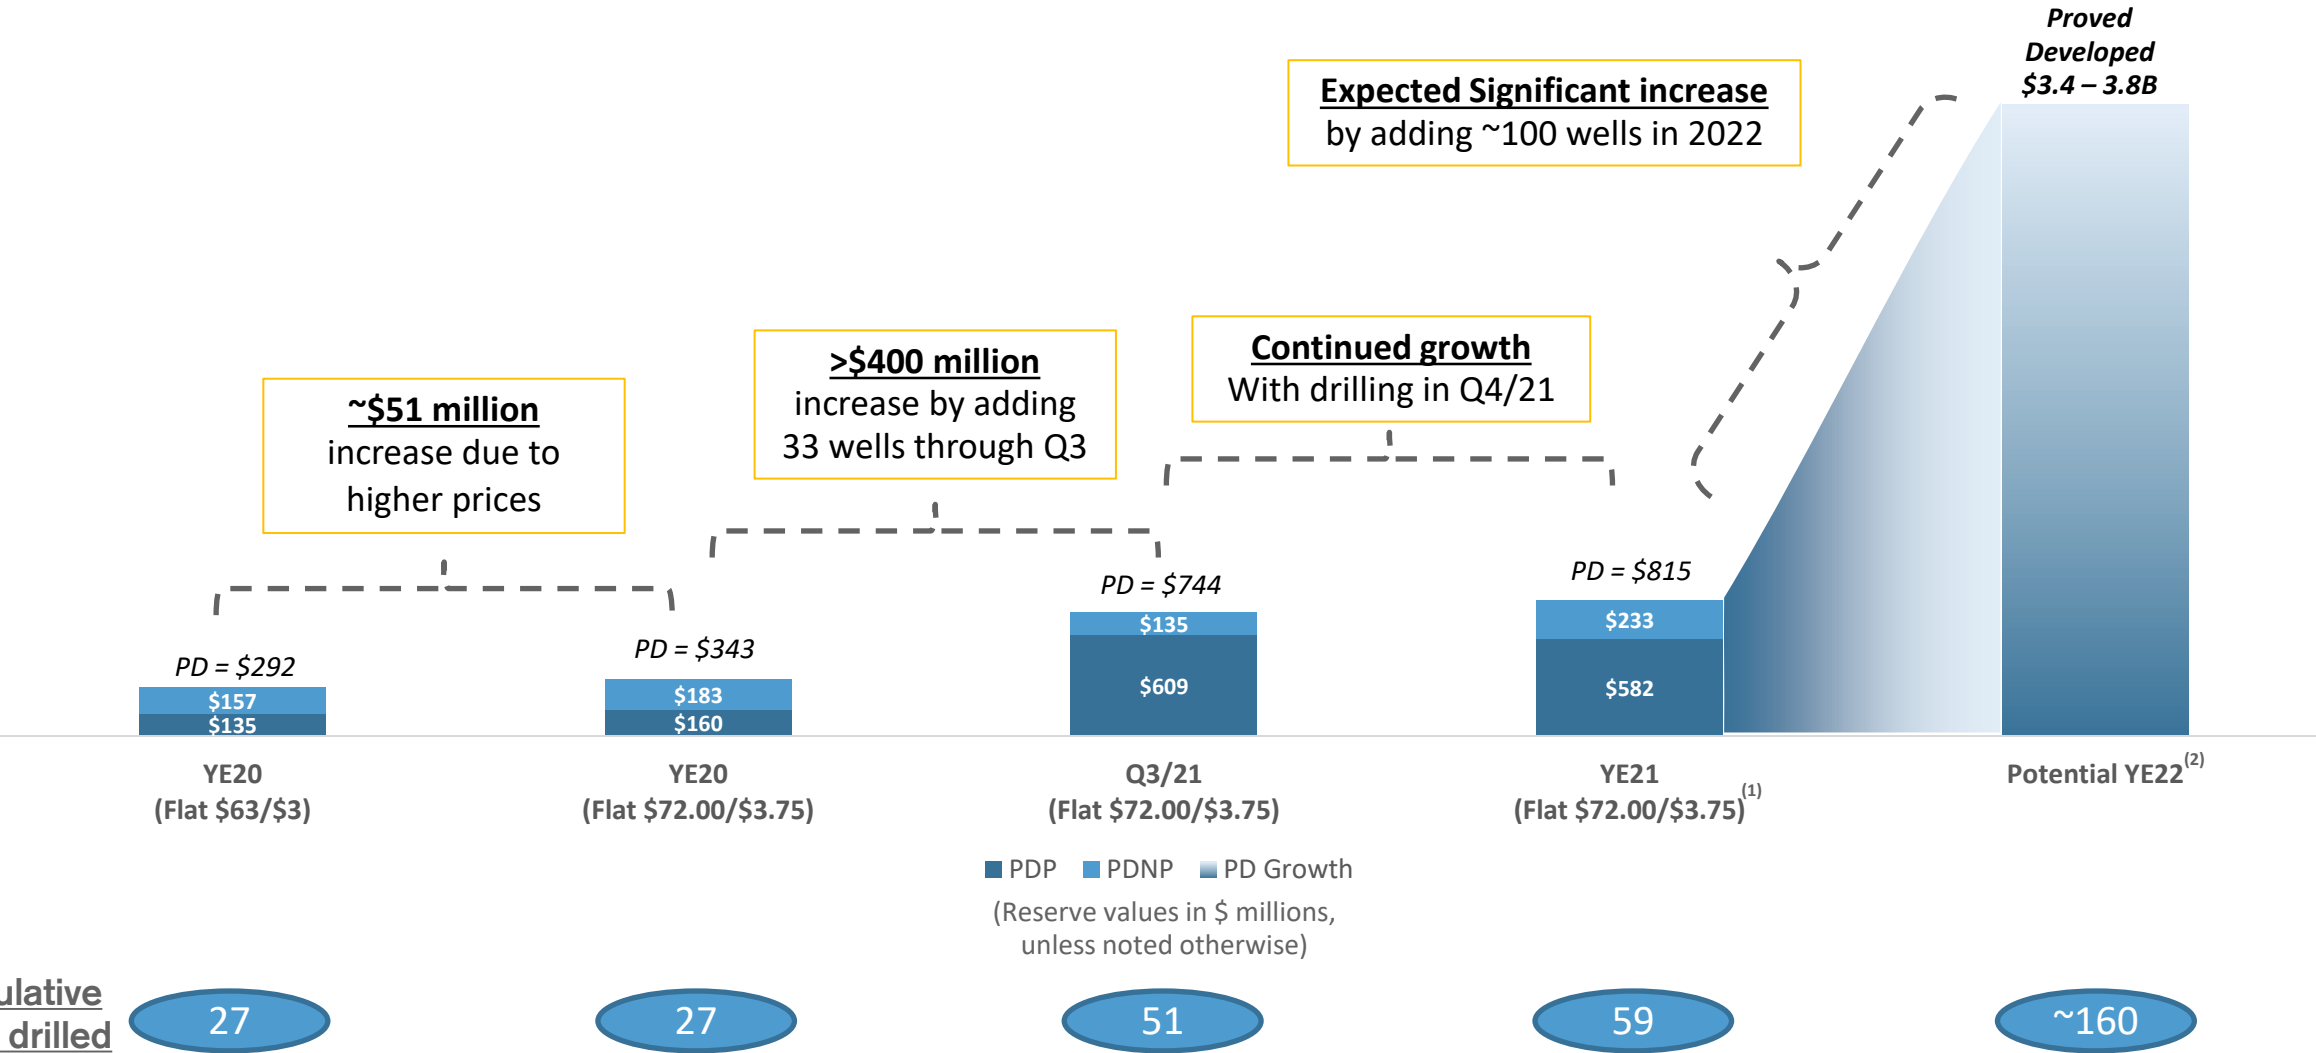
Proved Developed $3.4 – 3.8B

Expected Significant increase
by adding ~100 wells in 2022

>$400 million
increase by adding 33 wells through Q3

Continued growth
With drilling in Q4/21

~$51 million
increase due to higher prices

PD = $292
$157
$135

PD = $343
$183
$160

PD = $744
$135
$609

PD = $815
$233
$582

YE20
(Flat $63/$3)

YE20
(Flat $72.00/$3.75)

Q3/21
(Flat $72.00/$3.75)

YE21
(Flat $72.00/$3.75)$^{(1)}$

Potential YE22$^{(2)}$

PDP PDNP PD Growth

(Reserve values in $ millions, unless noted otherwise)

ulative
drilled

27

27

51

59

~160